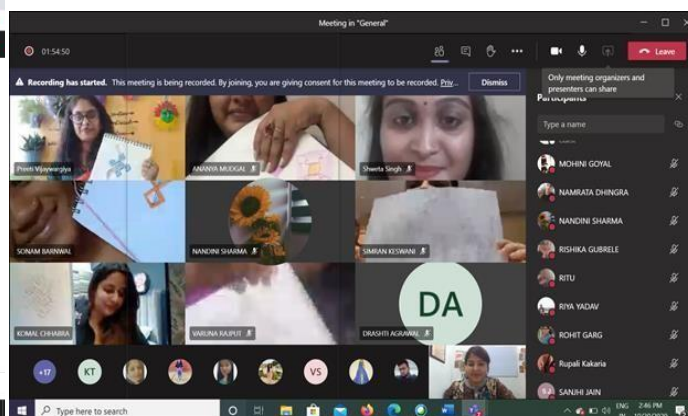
Meeting in "General"

01:54:50

Leave

Only meeting organizers and presenters can share

Recording has started. This meeting is being recorded. By joining, you are giving consent for this meeting to be recorded. Priv...

Dismiss

Participants

Type a name

MOHINI GOYAL

NAMRATA DHINGRA

NANDINI SHARMA

RISHIKA GUBRELE

RITU

RIYA YADAV

ROHIT GARG

Rupali Kakaria

SANJHI JAIN

Preeti Vijayvargiya

ANANYA MUDGAL

Shweta Singh

SONAM BARNWAL

NANDINI SHARMA

SIMRAN KESWANI

KOMAL CHHABRA

VARUNA RAJPUT

DRASHTI AGRAWAL

DA

+17

KT

VS

Type here to search

ENG IN

2:46 PM